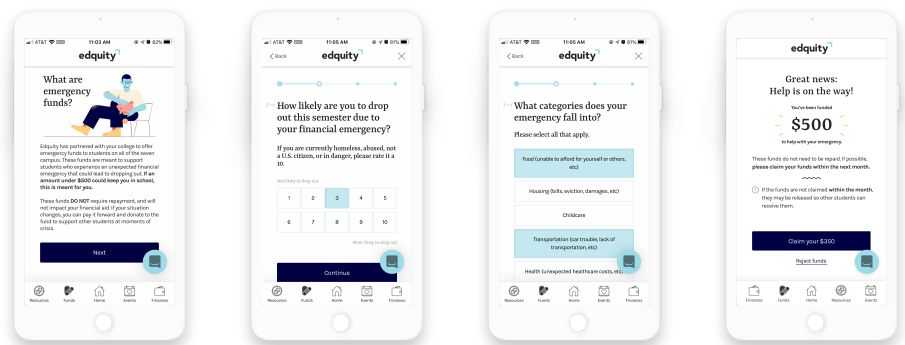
AT&T 11:03 AM 82%

edquity

What are emergency funds?

Edquity has partnered with your college to offer emergency funds to students on all of the seven campus. These funds are meant to support students who experience an unexpected financial emergency that could lead to dropping out. If an amount under $500 could keep you in school, this is meant for you.

These funds DO NOT require repayment, and will not impact your financial aid. If your situation changes, you can pay it forward and donate to the fund to support other students at moments of crisis.

Next

Resources Funds Home Events Finances

AT&T 11:05 AM 81%

Back edquity

How likely are you to drop out this semester due to your financial emergency?

If you are currently homeless, abused, not a U.S. citizen, or in danger, please rate it a 10.

Not likely to drop out

| 1 | 2 | 3 | 4 | 5 |
|---|---|---|---|---|
| 6 | 7 | 8 | 9 | 10 |

Most likely to drop out

Continue

Resources Funds Home Events Finances

AT&T 11:05 AM 81%

Back edquity

What categories does your emergency fall into?

Please select all that apply.

Food (unable to afford for yourself or others, etc)

Housing (bills, eviction, damages, etc)

Childcare

Transportation (car trouble, lack of transportation, etc)

Health (unexpected healthcare costs, etc)

Resources Funds Home Events Finances

edquity

Great news: Help is on the way!

You've been funded

$500

to help with your emergency.

These funds do not need to be repaid. If possible, please claim your funds within the next month.

If the funds are not claimed within the month, they may be released so other students can receive them.

Claim your $350

Reject funds

Finances Funds Home Resources Events